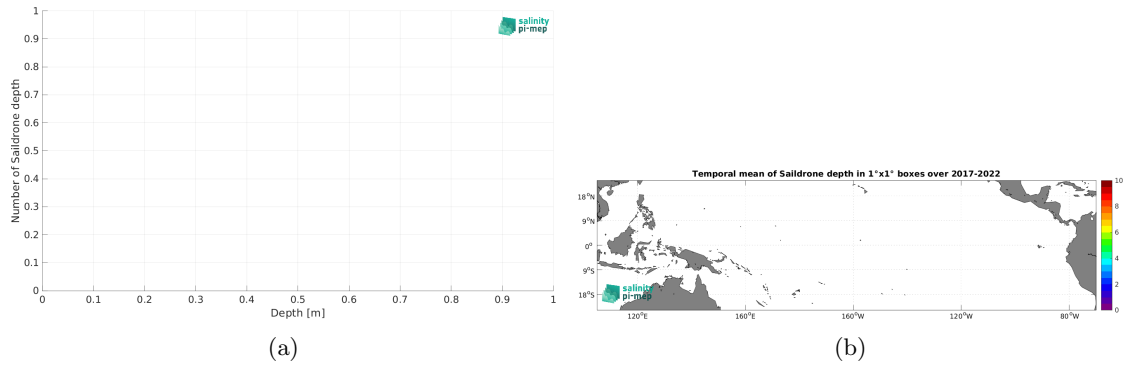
salinity
pi-mep

1
0.9
0.8
0.7
0.6
0.5
0.4
0.3
0.2
0.1
0

Number of Saildrone depth

0 0.1 0.2 0.3 0.4 0.5 0.6 0.7 0.8 0.9 1
Depth [m]

(a)

Temporal mean of Saildrone depth in 1°x1° boxes over 2017-2022

18°N
9°N
0°
9°S
18°S

120°E 160°E 160°W 120°W 80°W

10
8
6
4
2
0

salinity
pi-mep

(b)